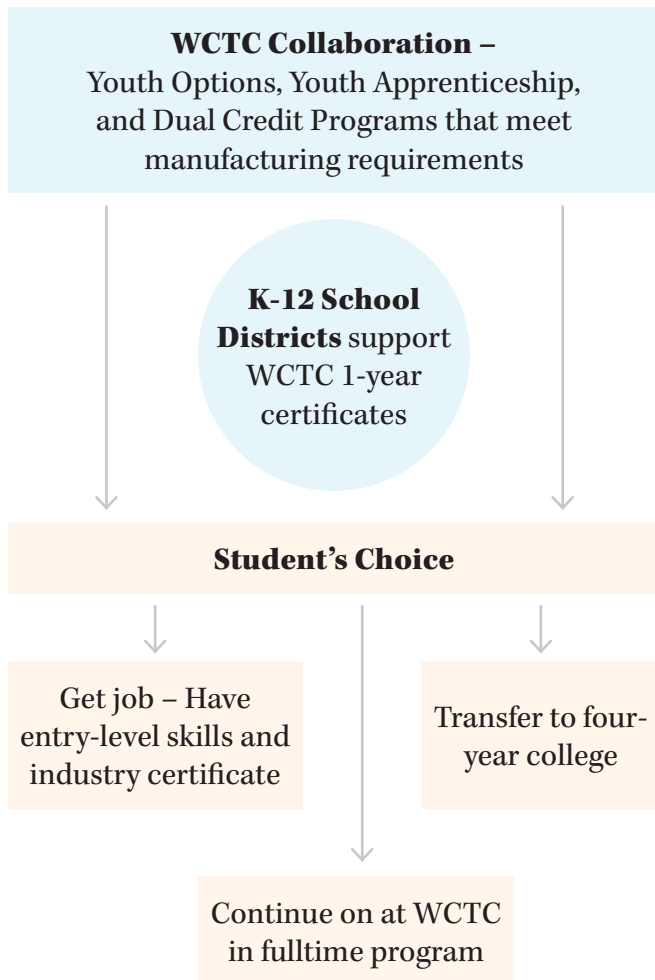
**WCTC Collaboration –**
Youth Options, Youth Apprenticeship, and Dual Credit Programs that meet manufacturing requirements

**K-12 School Districts** support WCTC 1-year certificates

**Student's Choice**

Get job – Have entry-level skills and industry certificate

Transfer to four-year college

Continue on at WCTC in fulltime program